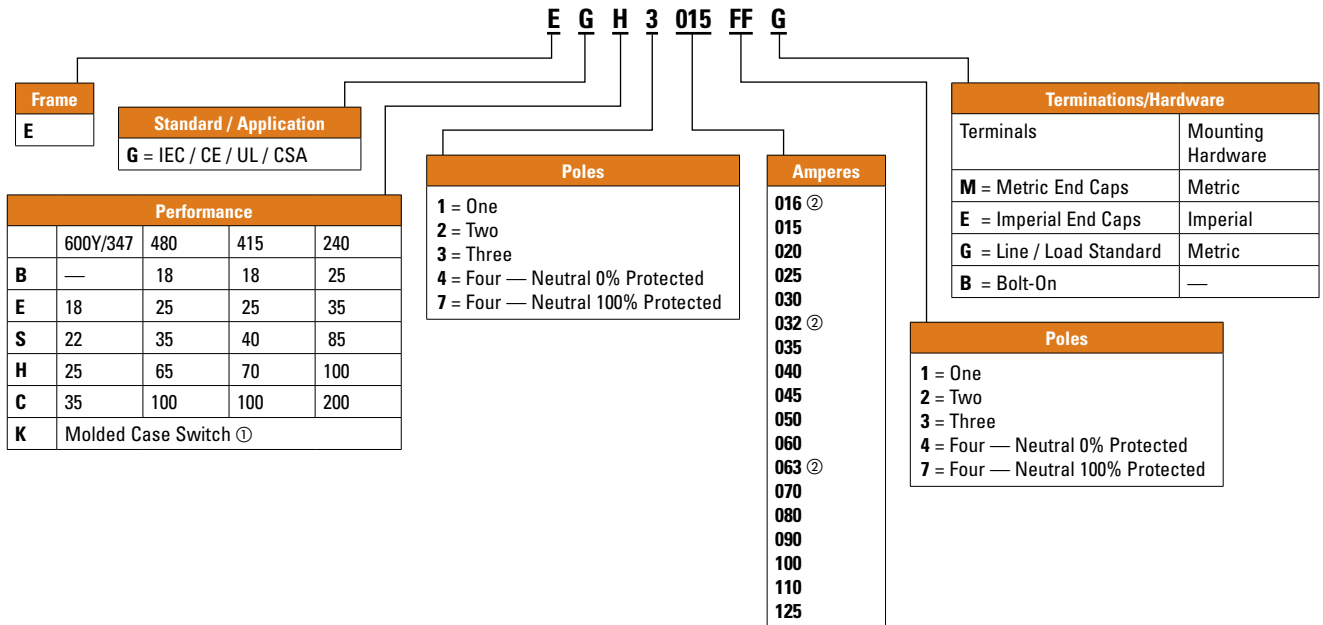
E G H 3 015 FF G

Frame
E

Standard / Application
G = IEC / CE / UL / CSA

Performance

| | 600Y/347 | 480 | 415 | 240 |
|---|---|---|---|---|
| B | — | 18 | 18 | 25 |
| E | 18 | 25 | 25 | 35 |
| S | 22 | 35 | 40 | 85 |
| H | 25 | 65 | 70 | 100 |
| C | 35 | 100 | 100 | 200 |
| K | Molded Case Switch ① | | | |

Poles
1 = One
2 = Two
3 = Three
4 = Four — Neutral 0% Protected
7 = Four — Neutral 100% Protected

Amperes
016 ②
015
020
025
030
032 ②
035
040
045
050
060
063 ②
070
080
090
100
110
125

Terminations/Hardware

| Terminals | Mounting Hardware |
|---|---|
| M = Metric End Caps | Metric |
| E = Imperial End Caps | Imperial |
| G = Line / Load Standard | Metric |
| B = Bolt-On | — |

Poles
1 = One
2 = Two
3 = Three
4 = Four — Neutral 0% Protected
7 = Four — Neutral 100% Protected